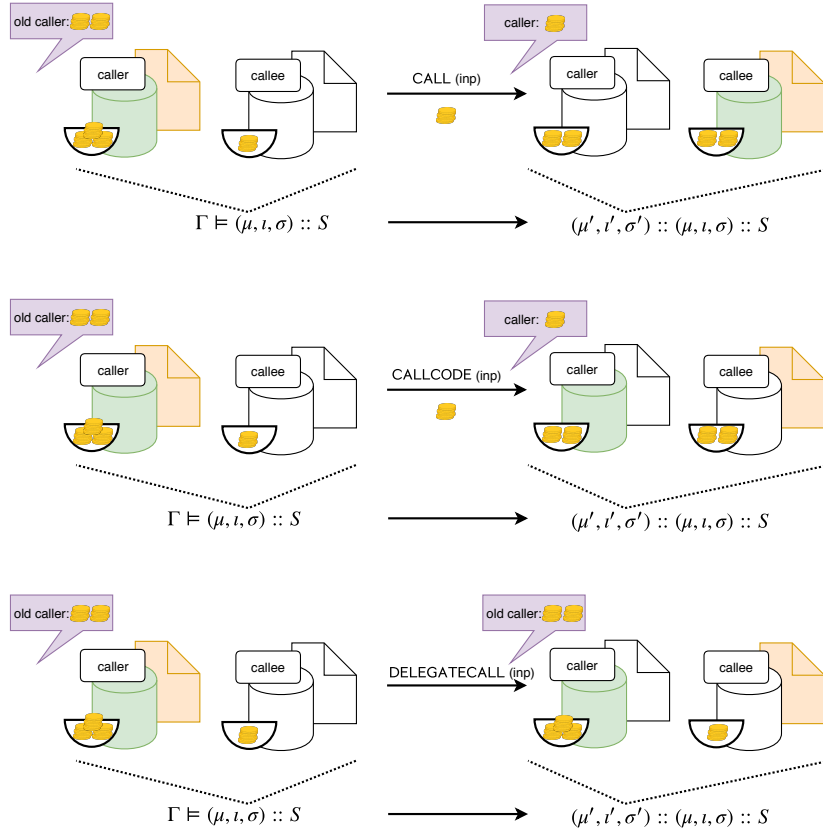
old caller:

caller

callee

CALL (inp)

caller:

caller

callee

$\Gamma \vDash (\mu, \iota, \sigma) :: S$

$(\mu', \iota', \sigma') :: (\mu, \iota, \sigma) :: S$

old caller:

caller

callee

CALLCODE (inp)

caller:

caller

callee

$\Gamma \vDash (\mu, \iota, \sigma) :: S$

$(\mu', \iota', \sigma') :: (\mu, \iota, \sigma) :: S$

old caller:

caller

callee

DELEGATECALL (inp)

old caller:

caller

callee

$\Gamma \vDash (\mu, \iota, \sigma) :: S$

$(\mu', \iota', \sigma') :: (\mu, \iota, \sigma) :: S$